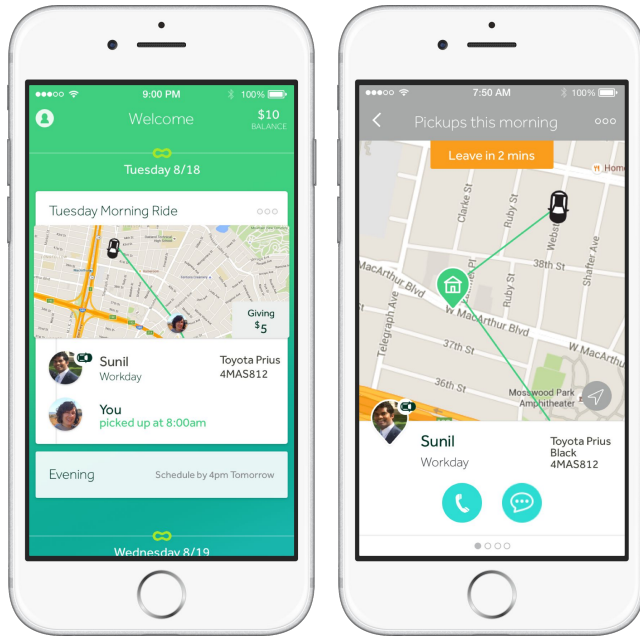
9:00 PM
100%
Welcome
$10
BALANCE
Tuesday 8/18
Tuesday Morning Ride
Giving
$5
Sunil
Workday
Toyota Prius
4MAS812
You
picked up at 8:00am
Evening
Schedule by 4pm Tomorrow
Wednesday 8/19

7:50 AM
100%
Pickups this morning
Leave in 2 mins
Home
Clarke St
Ruby St
Webster St
Shafter Ave
38th St
MacArthur Blvd
W MacArthur Blvd
Telegraph Ave
Manila Ave
37th St
36th St
W MacArthur
Mosswood Park Amphitheater
Sunil
Workday
Toyota Prius
Black
4MAS812